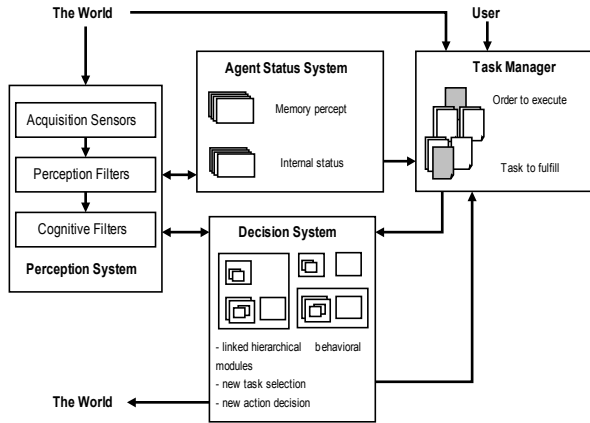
The World

User

Agent Status System

Memory percept

Internal status

Task Manager

Order to execute

Task to fulfill

Acquisition Sensors

Perception Filters

Cognitive Filters

Perception System

Decision System

- linked hierarchical behavioral modules
- new task selection
- new action decision

The World